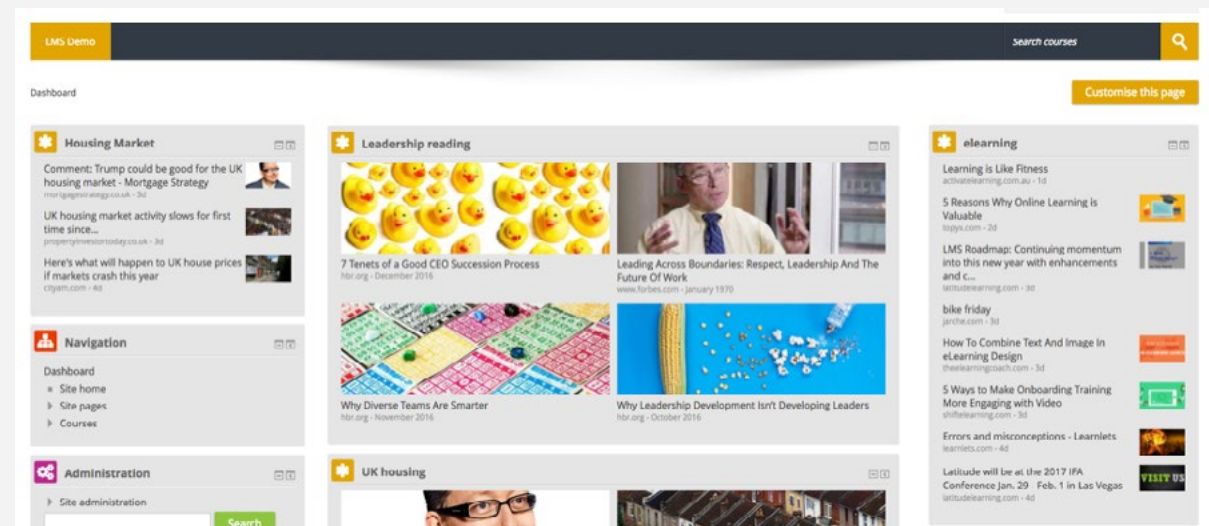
LMS Demo

Search courses

Dashboard

Customise this page

Housing Market

Comment: Trump could be good for the UK housing market - Mortgage Strategy
mortgagestrategy.co.uk - 3d

UK housing market activity slows for first time since...
propertyinvestortoday.co.uk - 3d

Here's what will happen to UK house prices if markets crash this year
cityam.com - 4d

Navigation

Dashboard
Site home
Site pages
Courses

Administration

Site administration

Search

Leadership reading

7 Tenets of a Good CEO Succession Process
hbr.org - December 2016

Leading Across Boundaries: Respect, Leadership And The Future Of Work
www.forbes.com - January 1970

Why Diverse Teams Are Smarter
hbr.org - November 2016

Why Leadership Development Isn't Developing Leaders
hbr.org - October 2016

UK housing

elearning

Learning is Like Fitness
activatelearning.com.au - 1d

5 Reasons Why Online Learning is Valuable
topyx.com - 2d

LMS Roadmap: Continuing momentum into this new year with enhancements and c...
latitudelearning.com - 3d

bike friday
jarche.com - 3d

How To Combine Text And Image In eLearning Design
theelearningcoach.com - 3d

5 Ways to Make Onboarding Training More Engaging with Video
shiftelearning.com - 3d

Errors and misconceptions - Learnlets
learnlets.com - 4d

Latitude will be at the 2017 IFA Conference Jan. 29 Feb. 1 in Las Vegas
latitudelearning.com - 4d

VISIT US